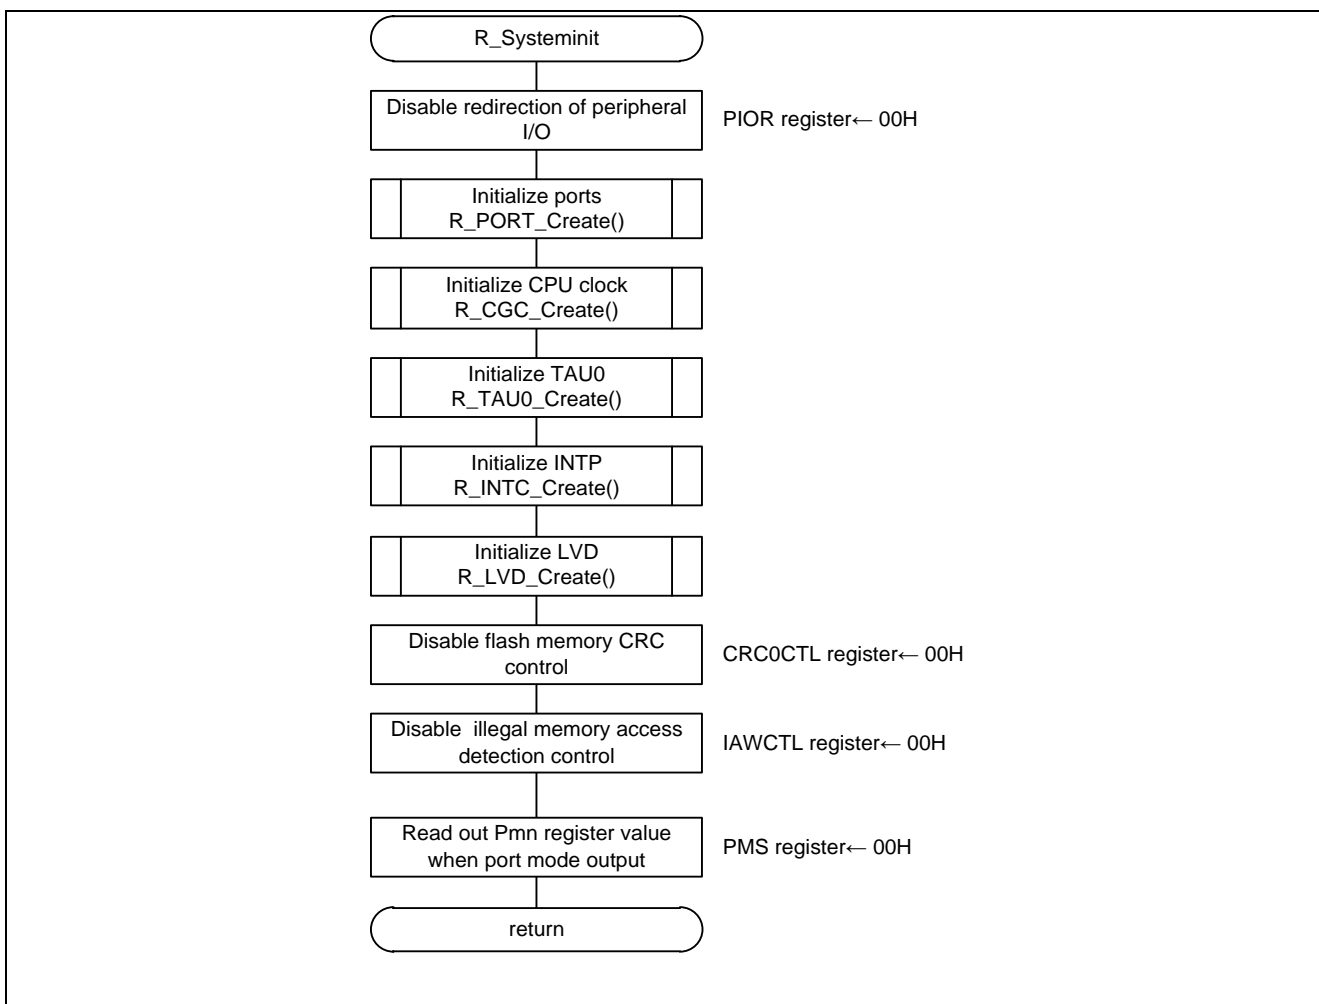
R_Systeminit

Disable redirection of peripheral I/O

PIOR register← 00H

Initialize ports
R_PORT_Create()

Initialize CPU clock
R_CGC_Create()

Initialize TAU0
R_TAU0_Create()

Initialize INTP
R_INTC_Create()

Initialize LVD
R_LVD_Create()

Disable flash memory CRC control

CRC0CTL register← 00H

Disable illegal memory access detection control

IAWCTL register← 00H

Read out Pmn register value when port mode output

PMS register← 00H

return